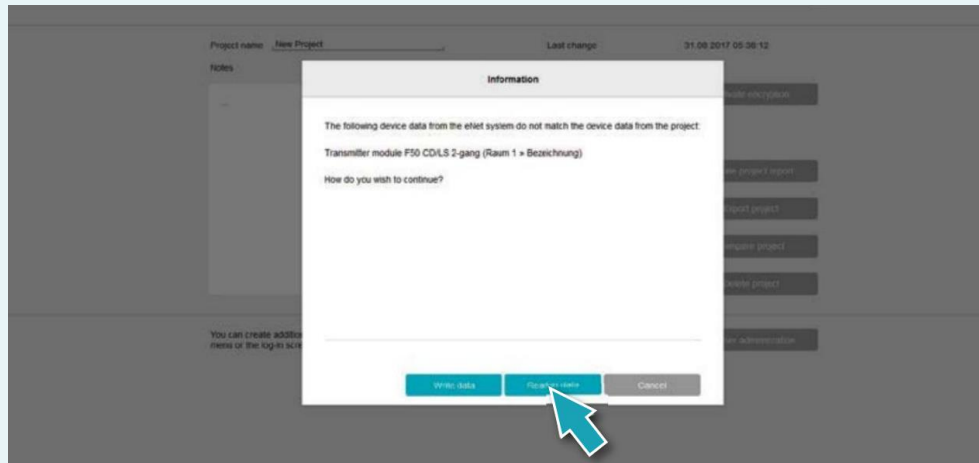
Project name New Project

Last change 31.08.2017 05:38:12

Notes

Information

The following device data from the eNet system do not match the device data from the project:

Transmitter module F50 CD/LS 2-gang (Raum 1 » Bezeichnung)

How do you wish to continue?

Write data

Read in data

Cancel

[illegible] encryption

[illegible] project report

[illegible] project

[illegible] project

Delete project

You can create additio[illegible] menu or the log-in scr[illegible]

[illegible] administration